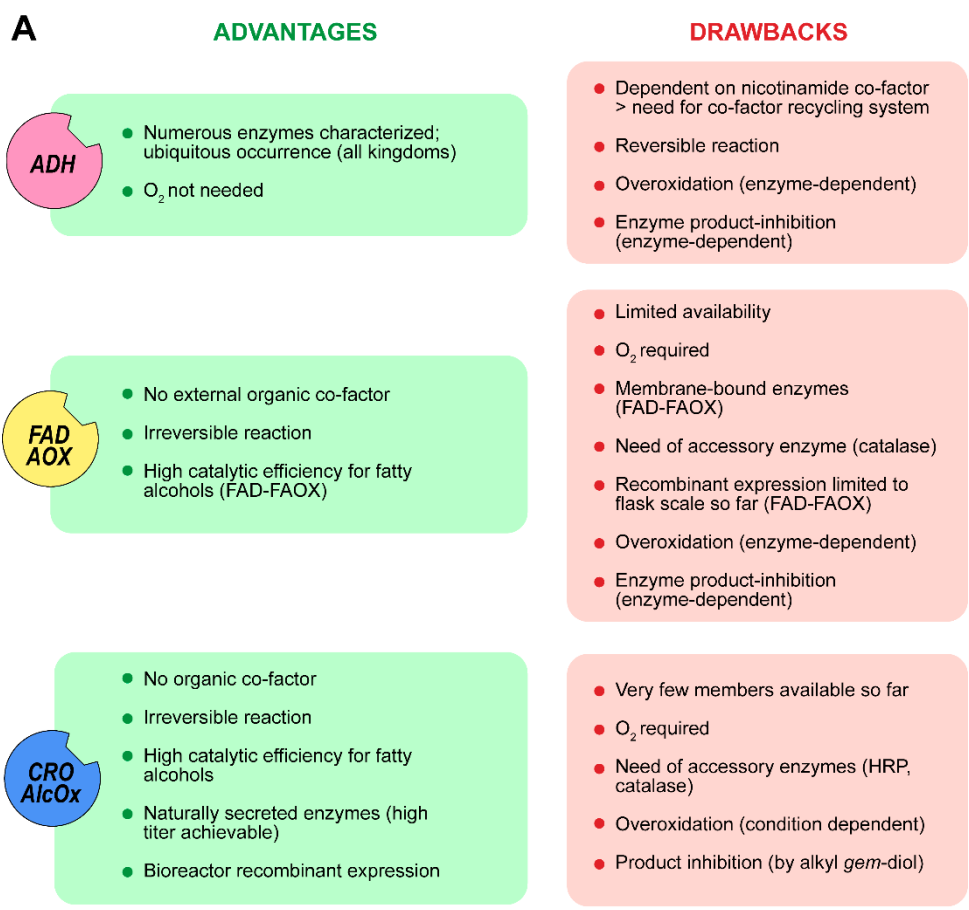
A

ADVANTAGES

DRAWBACKS

ADH

- Numerous enzymes characterized; ubiquitous occurrence (all kingdoms)
- $O_2$ not needed

- Dependent on nicotinamide co-factor > need for co-factor recycling system
- Reversible reaction
- Overoxidation (enzyme-dependent)
- Enzyme product-inhibition (enzyme-dependent)

FAD AOX

- No external organic co-factor
- Irreversible reaction
- High catalytic efficiency for fatty alcohols (FAD-FAOX)

- Limited availability
- $O_2$ required
- Membrane-bound enzymes (FAD-FAOX)
- Need of accessory enzyme (catalase)
- Recombinant expression limited to flask scale so far (FAD-FAOX)
- Overoxidation (enzyme-dependent)
- Enzyme product-inhibition (enzyme-dependent)

CRO AlcOx

- No organic co-factor
- Irreversible reaction
- High catalytic efficiency for fatty alcohols
- Naturally secreted enzymes (high titer achievable)
- Bioreactor recombinant expression

- Very few members available so far
- $O_2$ required
- Need of accessory enzymes (HRP, catalase)
- Overoxidation (condition dependent)
- Product inhibition (by alkyl gem-diol)